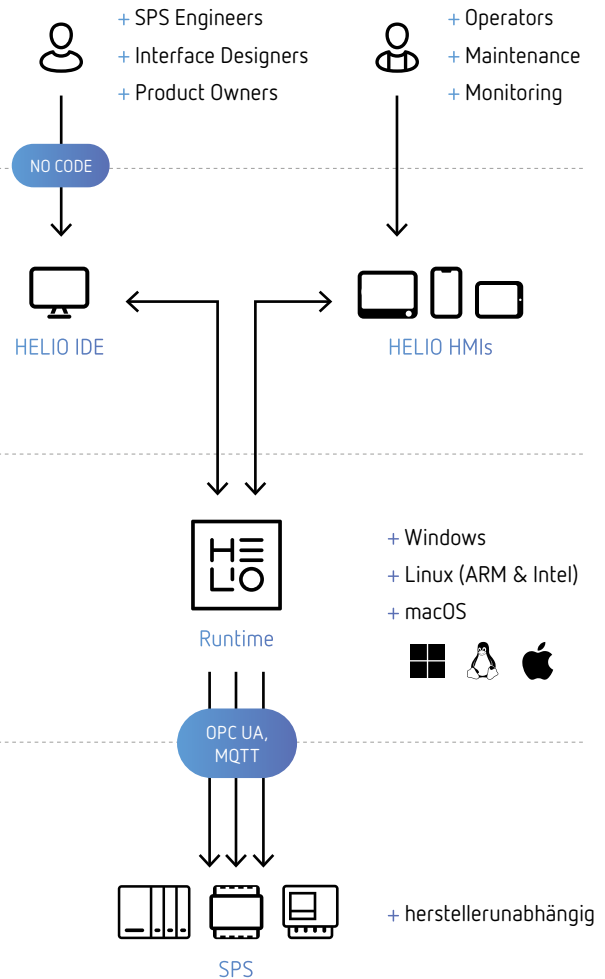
+ SPS Engineers
+ Interface Designers
+ Product Owners

+ Operators
+ Maintenance
+ Monitoring

NO CODE

HELIO IDE

HELIO HMIs

HE
LIO

Runtime

+ Windows
+ Linux (ARM & Intel)
+ macOS

OPC UA, MQTT

+ herstellerunabhängig

SPS